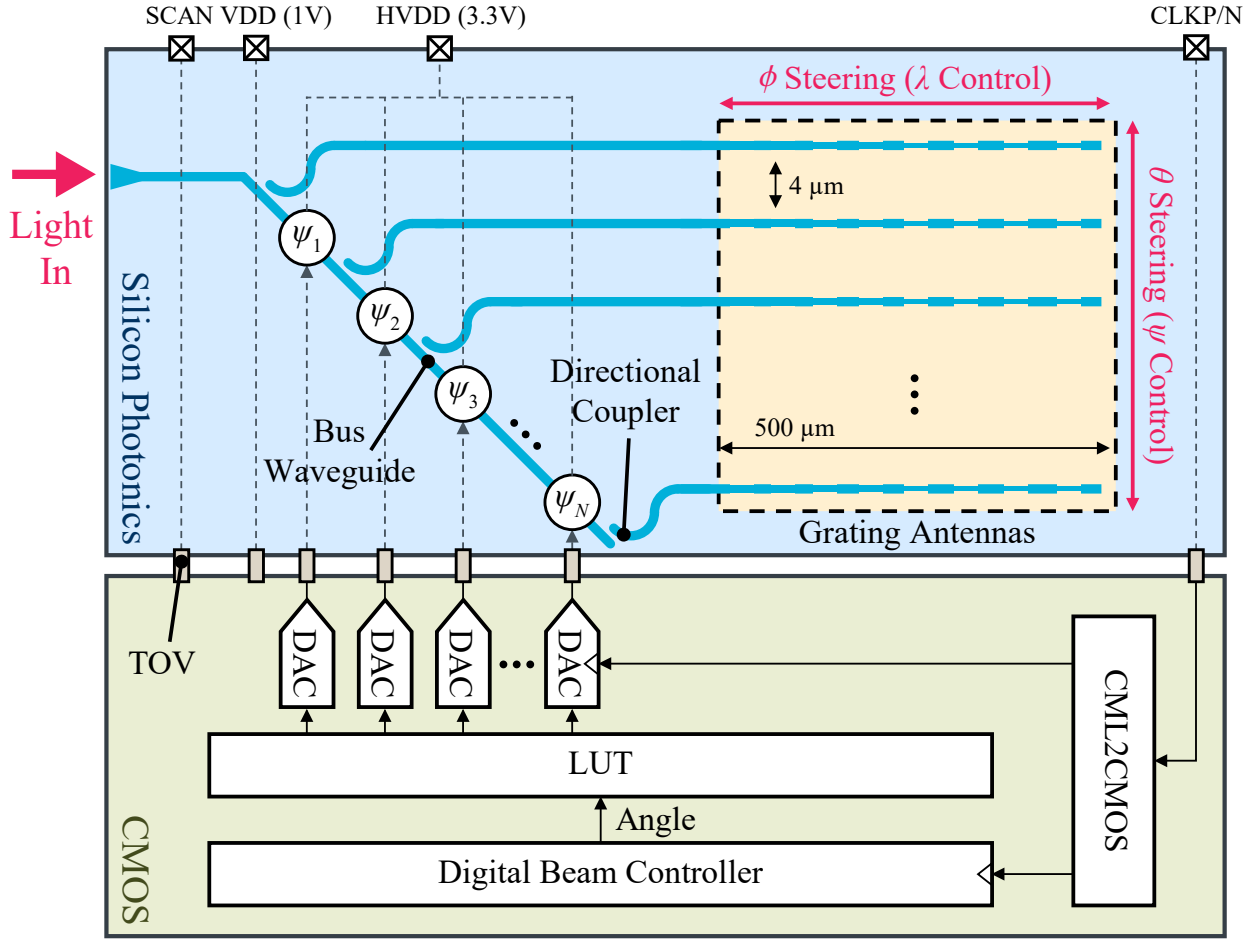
SCAN VDD (1V) HVDD (3.3V) CLKP/N

$\phi$ Steering ($\lambda$ Control)

Light In

4 µm

$\theta$ Steering ($\psi$ Control)

$\psi_1$

$\psi_2$

$\psi_3$

$\psi_N$

Silicon Photonics

Directional Coupler

Bus Waveguide

500 µm

Grating Antennas

TOV

DAC DAC DAC DAC

CML2CMOS

LUT

Angle

Digital Beam Controller

CMOS